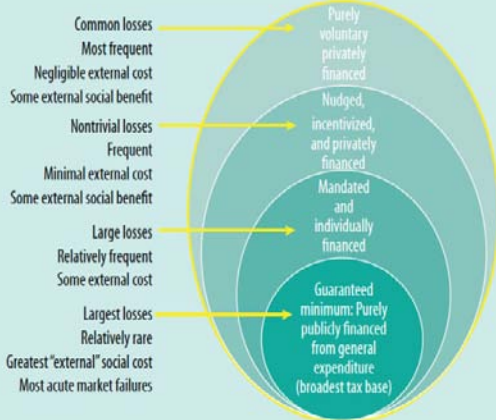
Common losses
Most frequent
Negligible external cost
Some external social benefit

Nontrivial losses
Frequent
Minimal external cost
Some external social benefit

Large losses
Relatively frequent
Some external cost

Largest losses
Relatively rare
Greatest "external" social cost
Most acute market failures

Purely voluntary privately financed

Nudged, incentivized, and privately financed

Mandated and individually financed

Guaranteed minimum: Purely publicly financed from general expenditure (broadest tax base)